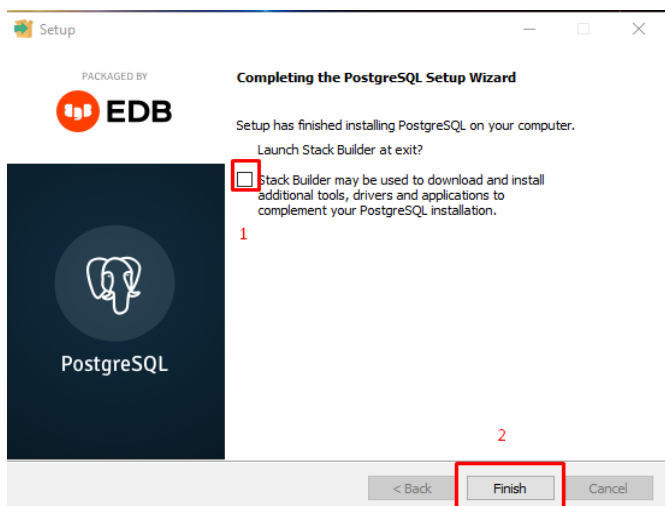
Setup

PACKAGED BY

EDB

PostgreSQL

Completing the PostgreSQL Setup Wizard

Setup has finished installing PostgreSQL on your computer.

Launch Stack Builder at exit?

Stack Builder may be used to download and install additional tools, drivers and applications to complement your PostgreSQL installation.

1

2

< Back

Finish

Cancel